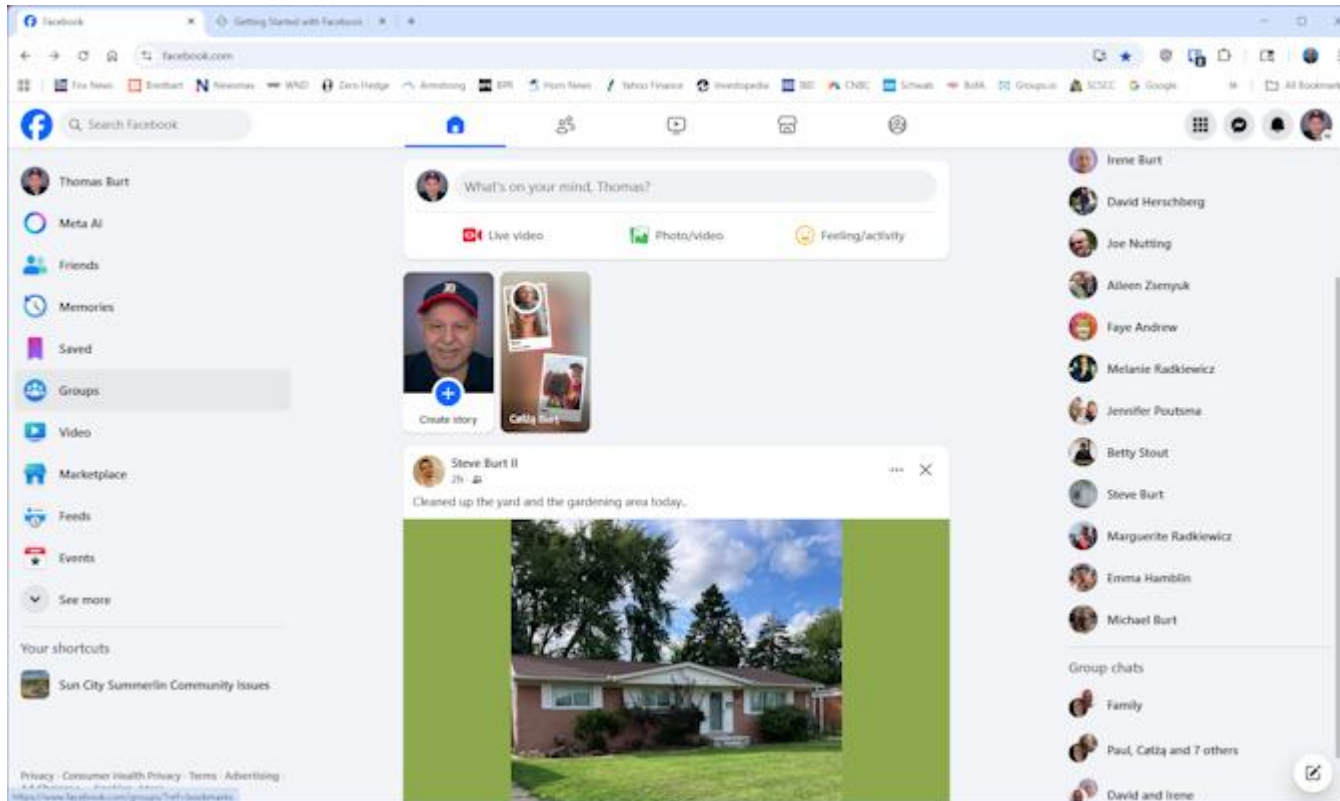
Facebook
Getting Started with Facebook
facebook.com
Fox News Breitbart Newsmax WND Zero Hedge Armstrong BPR Hom News Yahoo Finance Investopedia BEI CNBC Schwab BofA Groups.io SCSCC Google
All Bookmarks
Search Facebook
Thomas Burt
Meta AI
Friends
Memories
Saved
Groups
Video
Marketplace
Feeds
Events
See more
Your shortcuts
Sun City Summerlin Community Issues
Privacy · Consumer Health Privacy · Terms · Advertising
https://www.facebook.com/groups/?ref=bookmarks
What's on your mind, Thomas?
Live video
Photo/video
Feeling/activity
Create story
Catiq Burt
Steve Burt II
2h ·
Cleaned up the yard and the gardening area today..
Irene Burt
David Herschberg
Joe Nutting
Aileen Zsenyuk
Faye Andrew
Melanie Radkiewicz
Jennifer Poutsma
Betty Stout
Steve Burt
Marguerite Radkiewicz
Emma Hamblin
Michael Burt
Group chats
Family
Paul, Catiq and 7 others
David and Irene